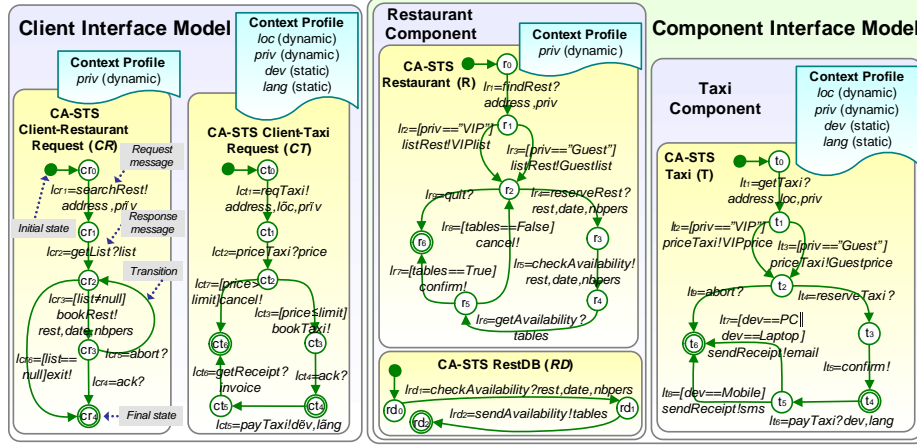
Client Interface Model

Context Profile
loc (dynamic)
priv (dynamic)
dev (static)
lang (static)

Context Profile
priv (dynamic)

CA-STS Client-Restaurant Request (CR)

Request message

Initial state

Response message

Transition

Final state

cr0
lcr1=searchRest! address ,priv
cr1
lcr2=getList?list
cr2
lcr3=[list≠null] bookRest! rest,date,nbpers
cr3
lcr5=abort?
lcr6=[list== null]exit!
lcr4=ack?
cr4

CA-STS Client-Taxi Request (CT)

ct0
lct1=reqTaxi! address ,loc,priv
ct1
lct2=priceTaxi?price
ct2
lct7=[price> limit]cancel!
lct3=[price≤limit] bookTaxi!
ct6
ct3
lct6=getReceipt? invoice
lct4=ack?
ct5
ct4
lct5=payTaxi!dev,lang

Restaurant Component

Context Profile
priv (dynamic)

CA-STS Restaurant (R)

r0
lr1=findRest? address ,priv
r1
lr2=[priv=="VIP"] listRest!VIPlist
lr3=[priv=="Guest"] listRest!Guestlist
r2
lr9=quit?
lr4=reserveRest? rest,date,nbpers
r6
lr8=[tables==False] cancel!
r3
lr7=[tables==True] confirm!
lr5=checkAvailability! rest,date,nbpers
r5
r4
lr6=getAvailability? tables

CA-STS RestDB (RD)

lrd1=checkAvailability?rest,date,nbpers
rd0
rd1
lrd2=sendAvailability!tables
rd2

Component Interface Model

Taxi Component

Context Profile
loc (dynamic)
priv (dynamic)
dev (static)
lang (static)

CA-STS Taxi (T)

t0
lt1=getTaxi? address ,loc,priv
t1
lt2=[priv=="VIP"] priceTaxi!VIPprice
lt3=[priv=="Guest"] priceTaxi!Guestprice
t2
lt8=abort?
lt4=reserveTaxi?
lt7=[dev==PC|| dev==Laptop] sendReceipt!email
t6
t3
lt5=confirm!
lt9=[dev==Mobile] sendReceipt!sms
t5
t4
lt6=payTaxi?dev,lang